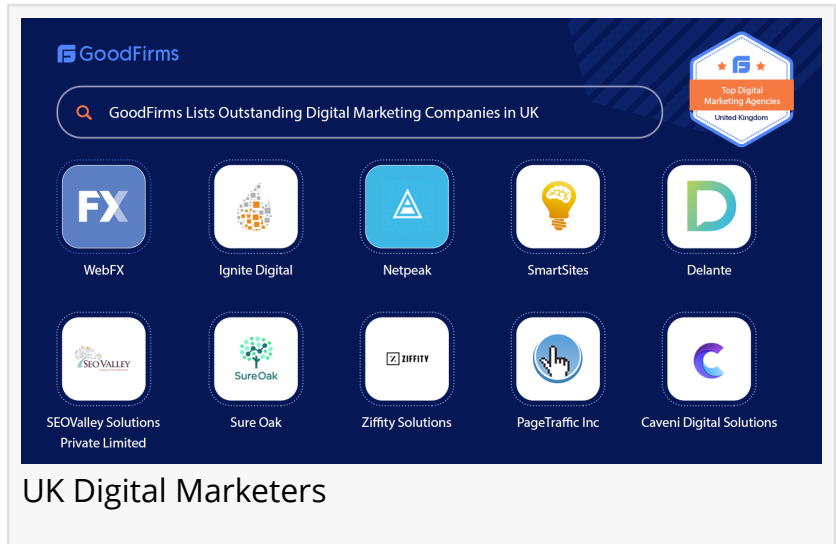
GoodFirms

GoodFirms Lists Outstanding Digital Marketing Companies in UK

Top Digital Marketing Agencies
United Kingdom

FX
WebFX

Ignite Digital

Netpeak

SmartSites

Delante

SEOVALLEY
SEOValley Solutions Private Limited

SureOak
Sure Oak

ZIFFITY
Ziffity Solutions

PageTraffic Inc

Caveni Digital Solutions

UK Digital Marketers